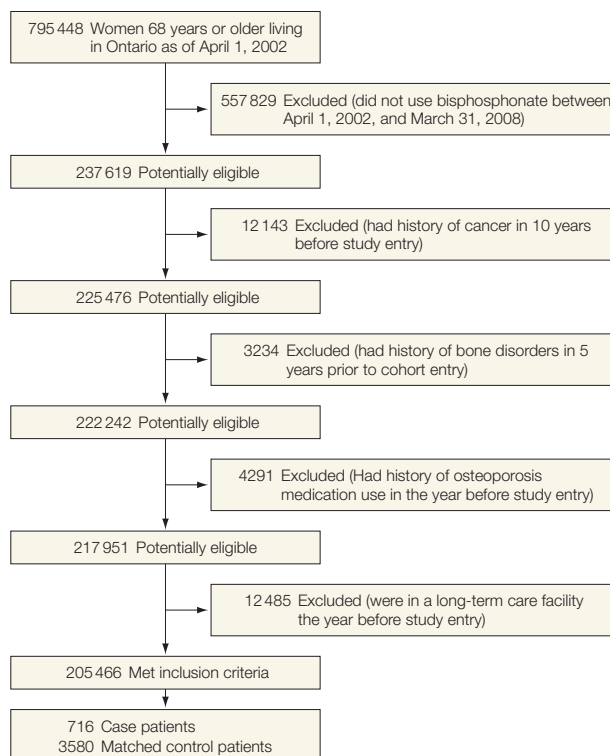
795 448 Women 68 years or older living in Ontario as of April 1, 2002

557 829 Excluded (did not use bisphosphonate between April 1, 2002, and March 31, 2008)

237 619 Potentially eligible

12 143 Excluded (had history of cancer in 10 years before study entry)

225 476 Potentially eligible

3234 Excluded (had history of bone disorders in 5 years prior to cohort entry)

222 242 Potentially eligible

4291 Excluded (Had history of osteoporosis medication use in the year before study entry)

217 951 Potentially eligible

12 485 Excluded (were in a long-term care facility the year before study entry)

205 466 Met inclusion criteria

716 Case patients
3580 Matched control patients